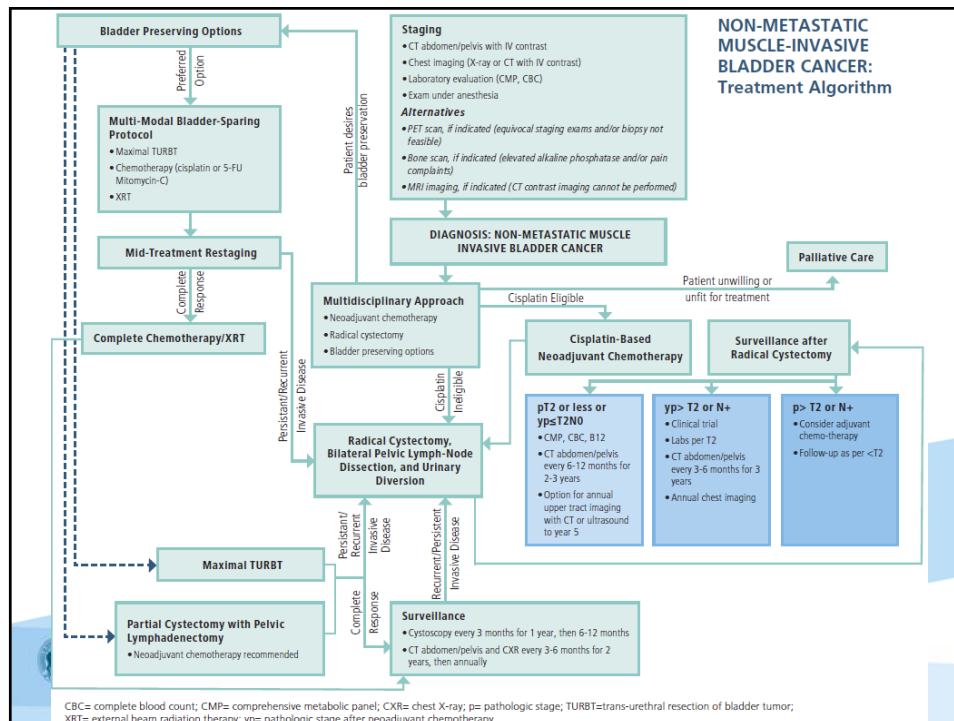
NON-METASTATIC MUSCLE-INVASIVE BLADDER CANCER: Treatment Algorithm

Bladder Preserving Options

Preferred Option

Multi-Modal Bladder-Sparing Protocol
• Maximal TURBT
• Chemotherapy (cisplatin or 5-FU Mitomycin-C)
• XRT

Mid-Treatment Restaging

Complete Response

Complete Chemotherapy/XRT

Staging
• CT abdomen/pelvis with IV contrast
• Chest imaging (X-ray or CT with IV contrast)
• Laboratory evaluation (CMP, CBC)
• Exam under anesthesia
Alternatives
• PET scan, if indicated (equivocal staging exams and/or biopsy not feasible)
• Bone scan, if indicated (elevated alkaline phosphatase and/or pain complaints)
• MRI imaging, if indicated (CT contrast imaging cannot be perfomed)

Patient desires bladder preservation

DIAGNOSIS: NON-METASTATIC MUSCLE INVASIVE BLADDER CANCER

Palliative Care

Patient unwilling or unfit for treatment

Multidisciplinary Approach
• Neoadjuvant chemotherapy
• Radical cystectomy
• Bladder preserving options

Cisplatin Eligible

Cisplatin-Based Neoadjuvant Chemotherapy

Surveillance after Radical Cystectomy

Cisplatin Ineligible

Persistant/Recurrent Invasive Disease

Radical Cystectomy, Bilateral Pelvic Lymph-Node Dissection, and Urinary Diversion

pT2 or less or yp≤T2N0
• CMP, CBC, B12
• CT abdomen/pelvis every 6-12 months for 2-3 years
• Option for annual upper tract imaging with CT or ultrasound to year 5

yp> T2 or N+
• Clinical trial
• Labs per T2
• CT abdomen/pelvis every 3-6 months for 3 years
• Annual chest imaging

p> T2 or N+
• Consider adjuvant chemo-therapy
• Follow-up as per <T2

Persistant/ Recurrent Invasive Disease

Recurrent/Persistent Invasive Disease

Maximal TURBT

Complete Response

Partial Cystectomy with Pelvic Lymphadenectomy
• Neoadjuvant chemotherapy recommended

Surveillance
• Cystoscopy every 3 months for 1 year, then 6-12 months
• CT abdomen/pelvis and CXR every 3-6 months for 2 years, then annually

CBC= complete blood count; CMP= comprehensive metabolic panel; CXR= chest X-ray; p= pathologic stage; TURBT=trans-urethral resection of bladder tumor; XRT= external beam radiation therapy; yp= pathologic stage after neoadjuvant chemotherapy